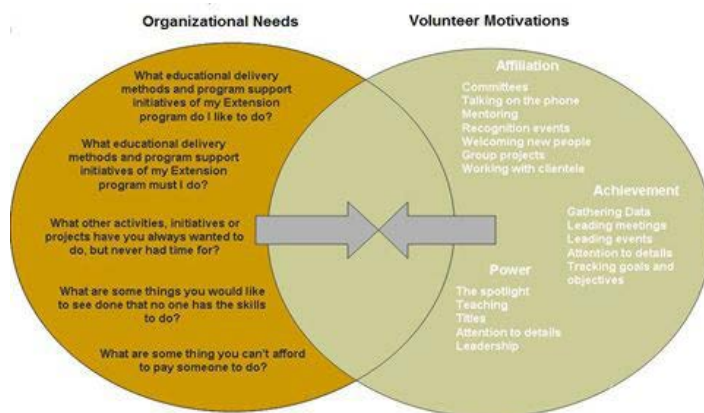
Organizational Needs

Volunteer Motivations

What educational delivery methods and program support initiatives of my Extension program do I like to do?

What educational delivery methods and program support initiatives of my Extension program must I do?

What other activities, initiatives or projects have you always wanted to do, but never had time for?

What are some things you would like to see done that no one has the skills to do?

What are some thing you can't afford to pay someone to do?

Affiliation
Committees
Talking on the phone
Mentoring
Recognition events
Welcoming new people
Group projects
Working with clientele

Achievement
Gathering Data
Leading meetings
Leading events
Attention to details
Tracking goals and objectives

Power
The spotlight
Teaching
Titles
Attention to details
Leadership